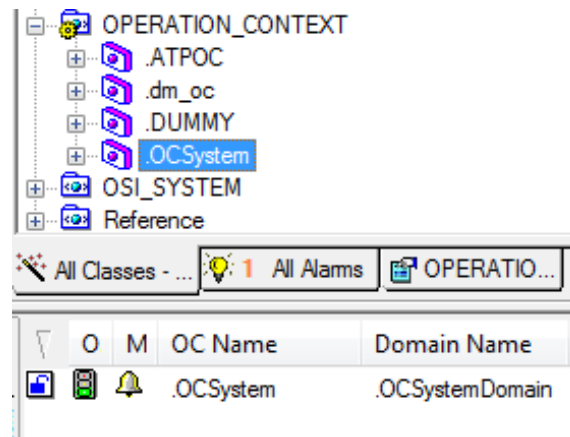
OPERATION_CONTEXT
.ATPOC
.dm_oc
.DUMMY
.OCSystem
OSI_SYSTEM
Reference

All Classes - ...
1 All Alarms
OPERATIO...

| | O | M | OC Name | Domain Name |
|---|---|---|---|---|
| | | | .OCSystem | .OCSystemDomain |